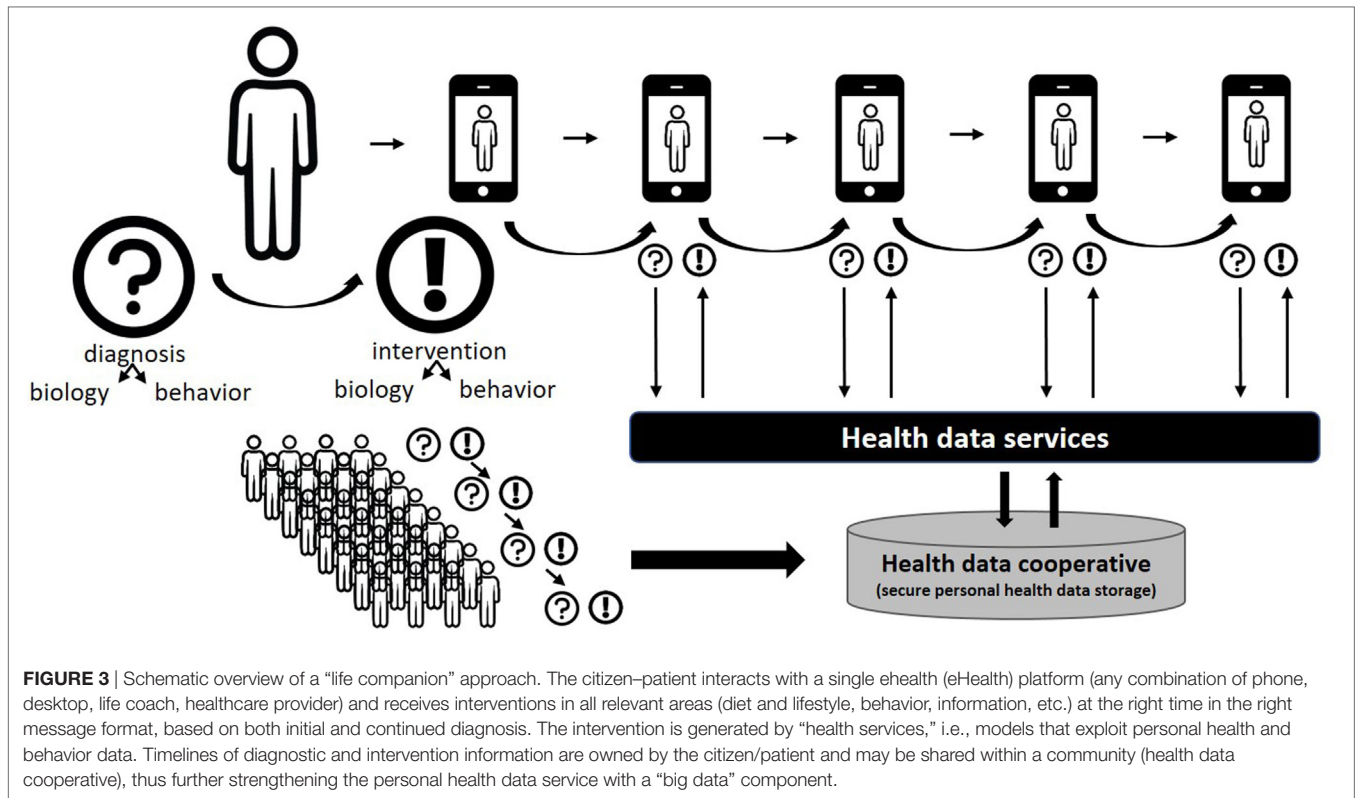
diagnosis

biology behavior

intervention

biology behavior

Health data services

Health data cooperative
(secure personal health data storage)

**FIGURE 3** | Schematic overview of a "life companion" approach. The citizen–patient interacts with a single ehealth (eHealth) platform (any combination of phone, desktop, life coach, healthcare provider) and receives interventions in all relevant areas (diet and lifestyle, behavior, information, etc.) at the right time in the right message format, based on both initial and continued diagnosis. The intervention is generated by "health services," i.e., models that exploit personal health and behavior data. Timelines of diagnostic and intervention information are owned by the citizen/patient and may be shared within a community (health data cooperative), thus further strengthening the personal health data service with a "big data" component.